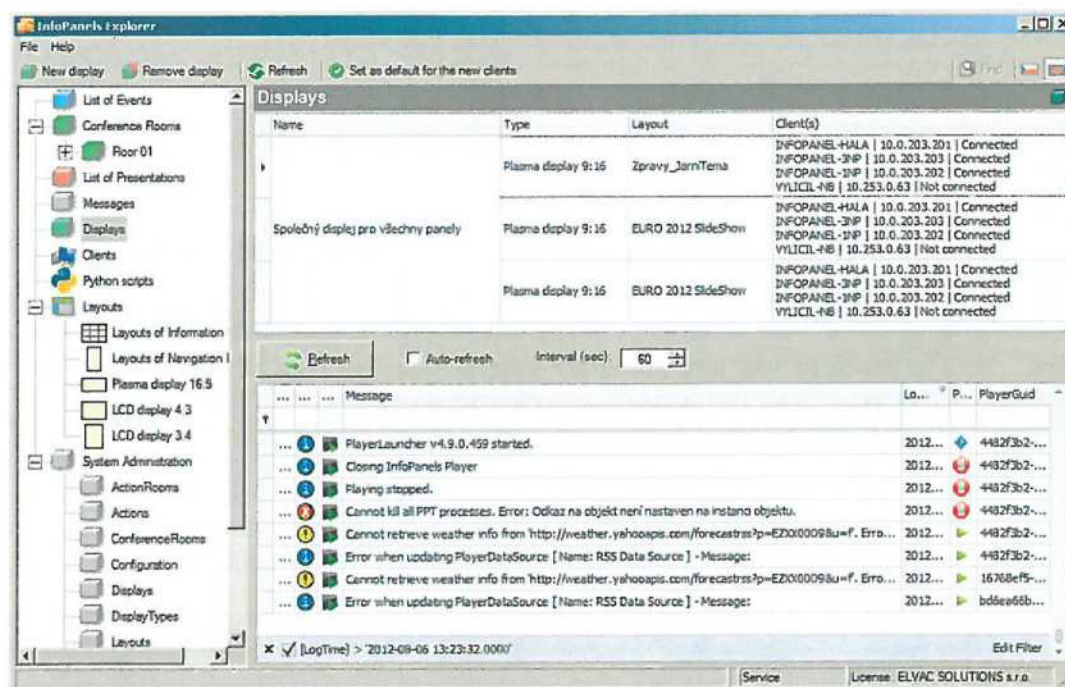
InfoPanels Explorer

File Help

New display | Remove display | Refresh | Set as default for the new clients

List of Events
Conference Rooms
Floor 01
List of Presentations
Messages
Displays
Clients
Python scripts
Layouts
Layouts of Information
Layouts of Navigation I
Plasma display 16:9
LCD display 4:3
LCD display 3:4
System Administration
ActionRooms
Actions
ConferenceRooms
Configuration
Displays
DisplayTypes
Layouts

Displays

| Name | Type | Layout | Client(s) |
|---|---|---|---|
| Společný displej pro všechny panely | Plasma display 9:16 | Zpravy_JarniTema | INFOPANEL-HALA \| 10.0.203.201 \| Connected INFOPANEL-3NP \| 10.0.203.203 \| Connected INFOPANEL-3NP \| 10.0.203.202 \| Connected VYLICIL-NB \| 10.253.0.63 \| Not connected |
| | Plasma display 9:16 | EURO 2012 SlideShow | INFOPANEL-HALA \| 10.0.203.201 \| Connected INFOPANEL-3NP \| 10.0.203.203 \| Connected INFOPANEL-3NP \| 10.0.203.202 \| Connected VYLICIL-NB \| 10.253.0.63 \| Not connected |
| | Plasma display 9:16 | EURO 2012 SlideShow | INFOPANEL-HALA \| 10.0.203.201 \| Connected INFOPANEL-3NP \| 10.0.203.203 \| Connected INFOPANEL-3NP \| 10.0.203.202 \| Connected VYLICIL-NB \| 10.253.0.63 \| Not connected |

Refresh | Auto-refresh | Interval (sec): 60

| ... | ... | ... | Message | Lo... | P... | PlayerGuid |
|---|---|---|---|---|---|---|
| ... | | | PlayerLauncher v4.9.0.459 started. | 2012... | | 4482f3b2-... |
| ... | | | Closing InfoPanels Player | 2012... | | 4482f3b2-... |
| ... | | | Playing stopped. | 2012... | | 4482f3b2-... |
| ... | | | Cannot kill all PPT processes. Error: Odkaz na objekt není nastaven na instanci objektu. | 2012... | | 4482f3b2-... |
| ... | | | Cannot retrieve weather info from 'http://weather.yahooapis.com/forecastrss?p=EZXX0009&u=f'. Erro... | 2012... | | 4482f3b2-... |
| ... | | | Error when updating PlayerDataSource [ Name: RSS Data Source ] - Message: | 2012... | | 4482f3b2-... |
| ... | | | Cannot retrieve weather info from 'http://weather.yahooapis.com/forecastrss?p=EZXX0009&u=f'. Erro... | 2012... | | 16768ef5-... |
| ... | | | Error when updating PlayerDataSource [ Name: RSS Data Source ] - Message: | 2012... | | bd6ea66b... |

[LogTime] > '2012-08-06 13:23:32.0000' | Edit Filter

Service | License: ELVAC SOLUTIONS s.r.o.